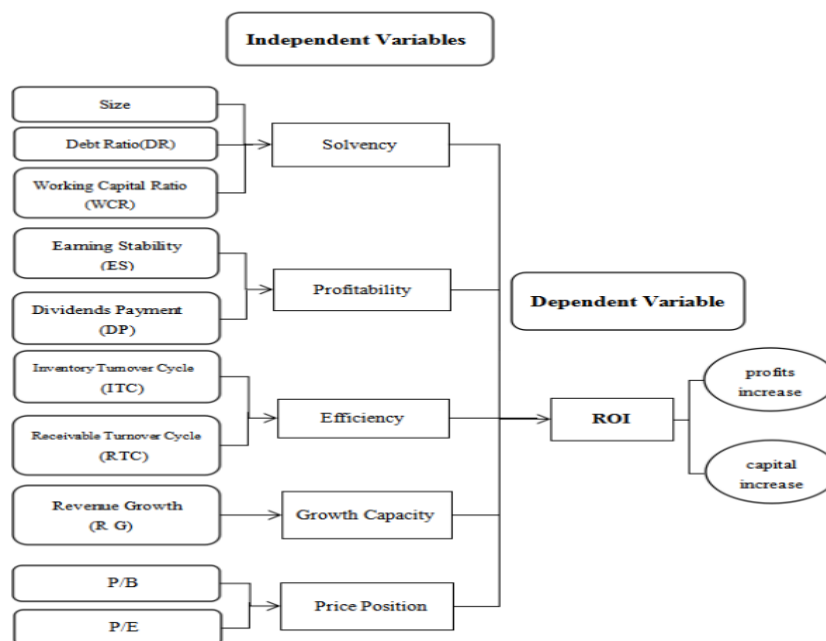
Independent Variables

Size

Debt Ratio(DR)

Working Capital Ratio (WCR)

Solvency

Earning Stability (ES)

Dividends Payment (DP)

Profitability

Dependent Variable

Inventory Turnover Cycle (ITC)

Receivable Turnover Cycle (RTC)

Efficiency

ROI

profits increase

capital increase

Revenue Growth (R. G)

Growth Capacity

P/B

P/E

Price Position